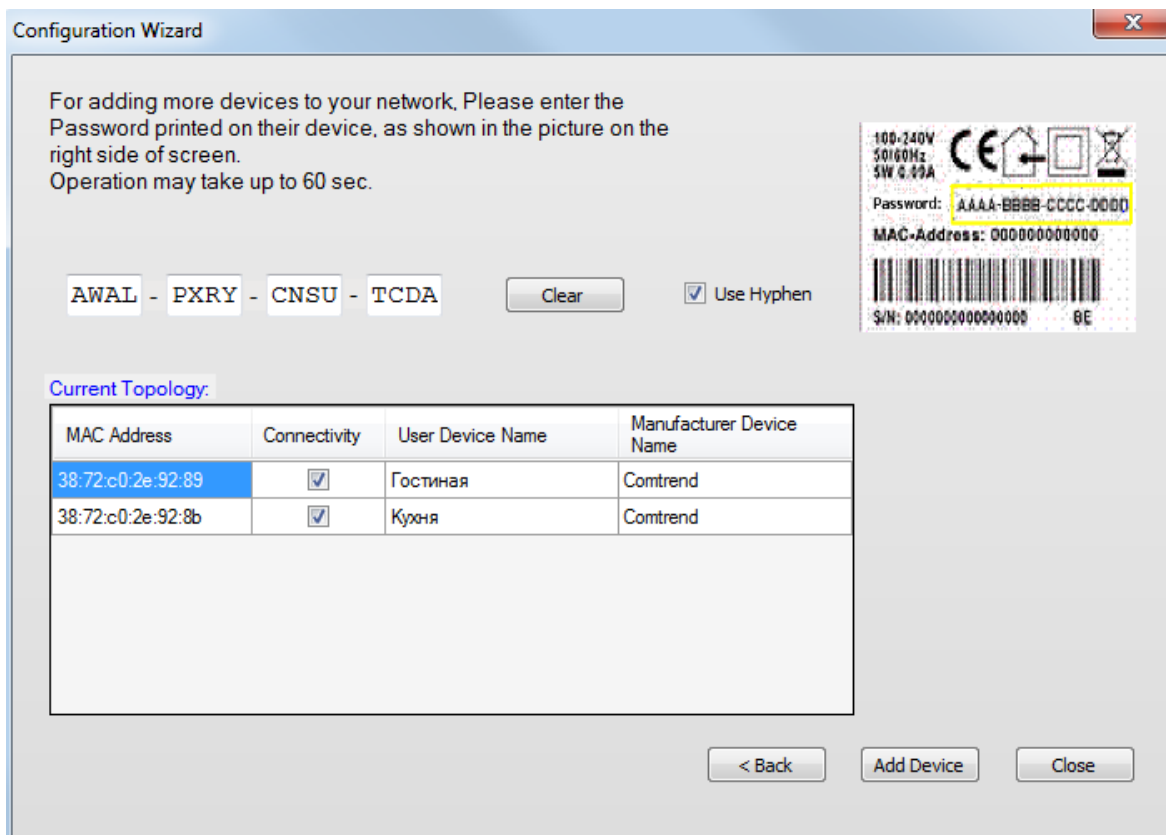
Configuration Wizard

For adding more devices to your network, Please enter the Password printed on their device, as shown in the picture on the right side of screen.
Operation may take up to 60 sec.

100-240V
50/60Hz
5W 0.09A
CE
Password: AAAA-BBBB-CCCC-DDDD
MAC-Address: 000000000000
S/N: 0000000000000000 BE

AWAL - PXRY - CNSU - TCDA

Clear

Use Hyphen

Current Topology:

| MAC Address | Connectivity | User Device Name | Manufacturer Device Name |
|---|---|---|---|
| 38:72:c0:2e:92:89 | ☑ | Гостиная | Comtrend |
| 38:72:c0:2e:92:8b | ☑ | Кухня | Comtrend |

< Back   Add Device   Close